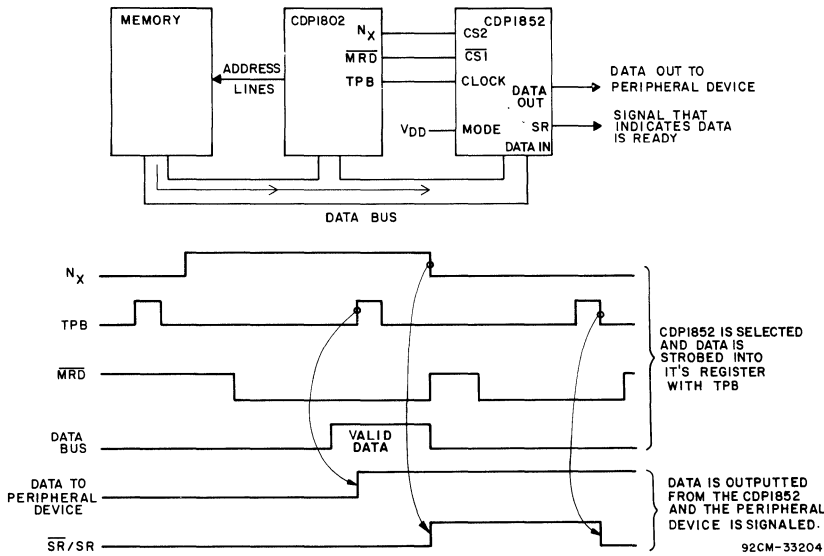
MEMORY

CDP1802

$N_X$

$\overline{MRD}$

TPB

ADDRESS LINES

CDP1852

CS2

$\overline{CS1}$

CLOCK

DATA OUT

$V_{DD}$

MODE

SR

DATA IN

DATA OUT TO PERIPHERAL DEVICE

SIGNAL THAT INDICATES DATA IS READY

DATA BUS

$N_X$

TPB

$\overline{MRD}$

DATA BUS

VALID DATA

DATA TO PERIPHERAL DEVICE

$\overline{SR}$/SR

CDP1852 IS SELECTED AND DATA IS STROBED INTO IT'S REGISTER WITH TPB

DATA IS OUTPUTTED FROM THE CDP1852 AND THE PERIPHERAL DEVICE IS SIGNALED.

92CM-33204